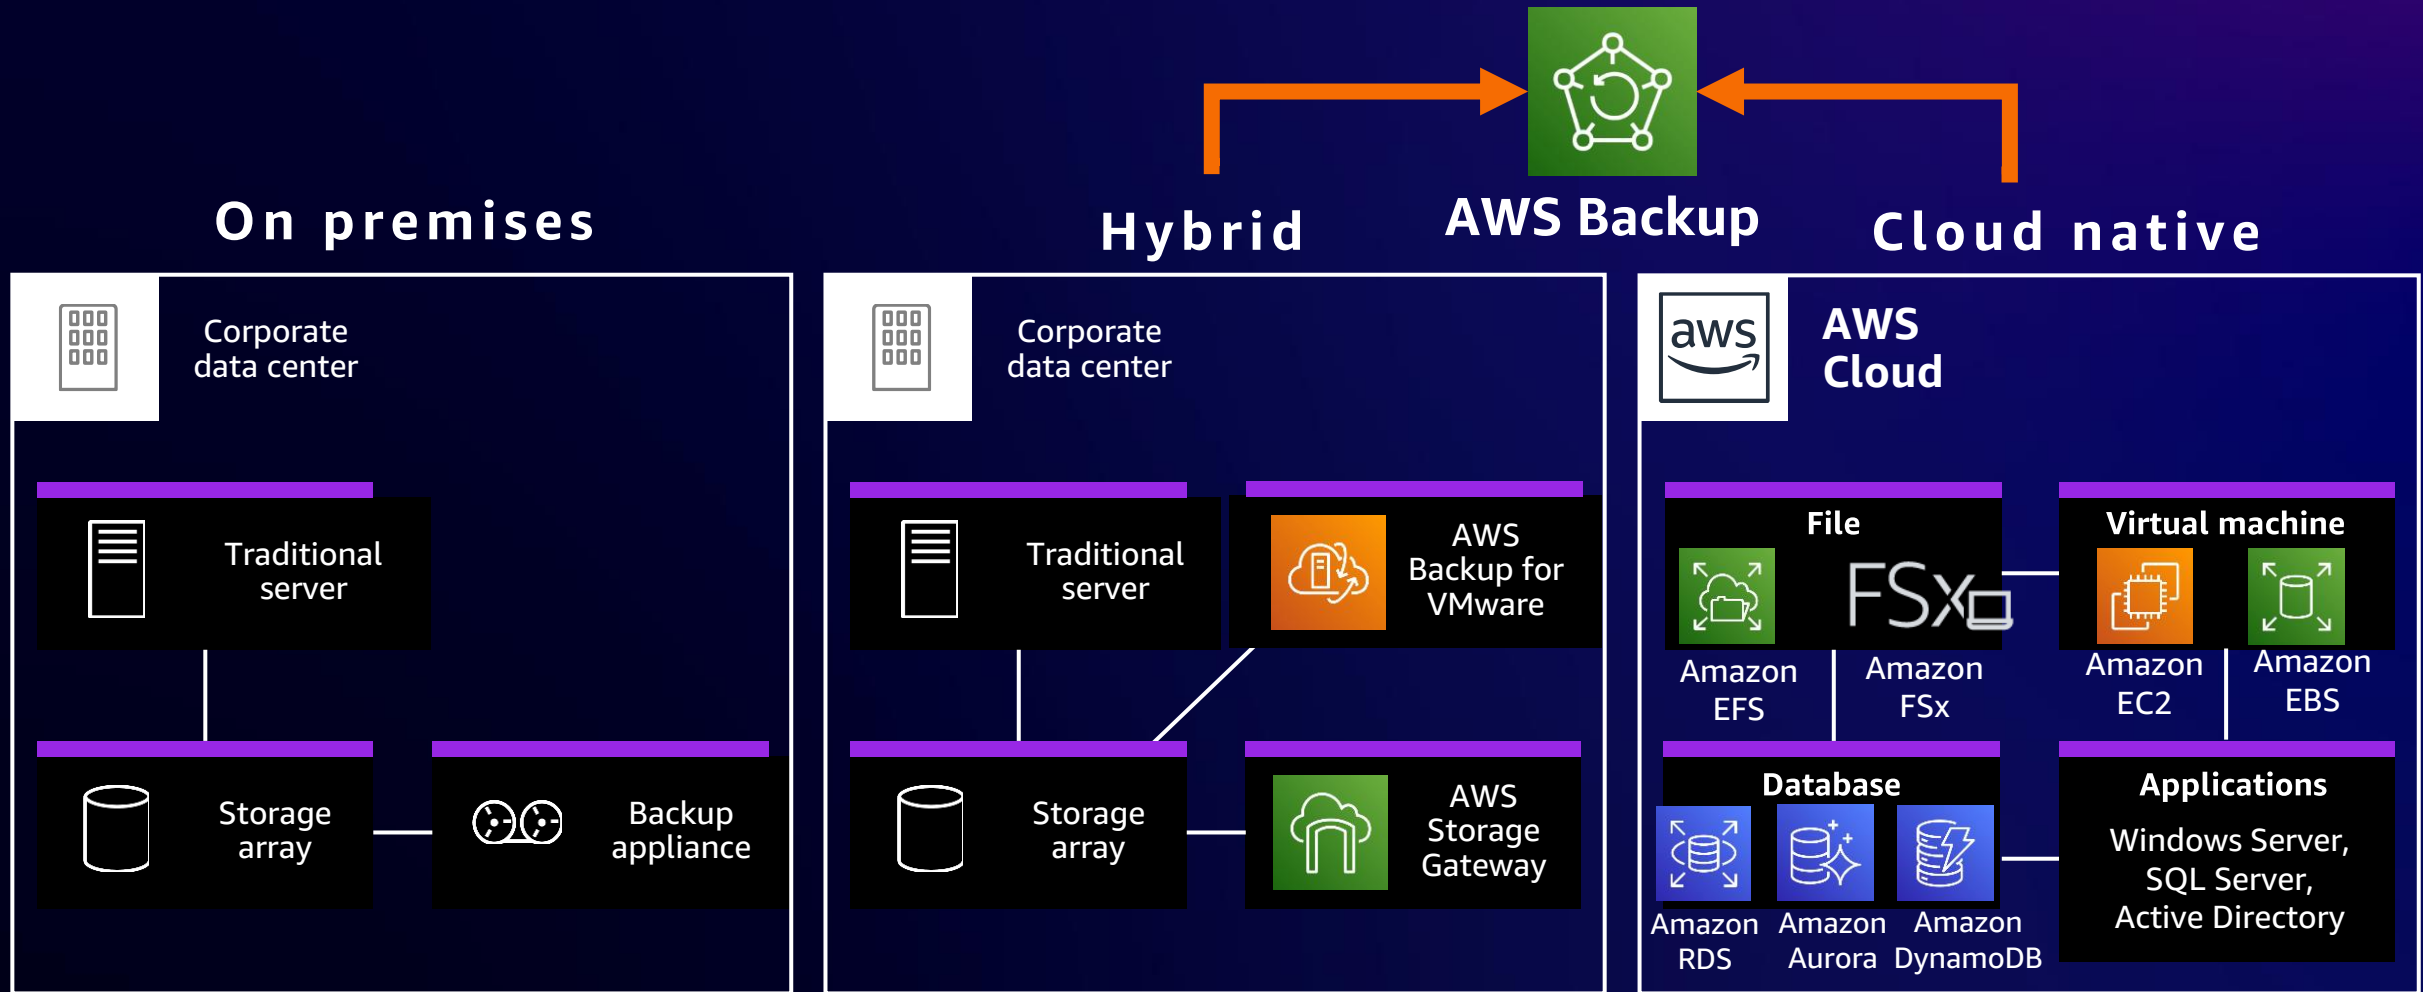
AWS Backup

On premises

Hybrid

Cloud native

Corporate data center

Traditional server

Storage array

Backup appliance

Corporate data center

Traditional server

AWS Backup for VMware

Storage array

AWS Storage Gateway

aws

AWS Cloud

File

FSx

Amazon EFS

Amazon FSx

Virtual machine

Amazon EC2

Amazon EBS

Database

Amazon RDS

Amazon Aurora

Amazon DynamoDB

Applications

Windows Server, SQL Server, Active Directory